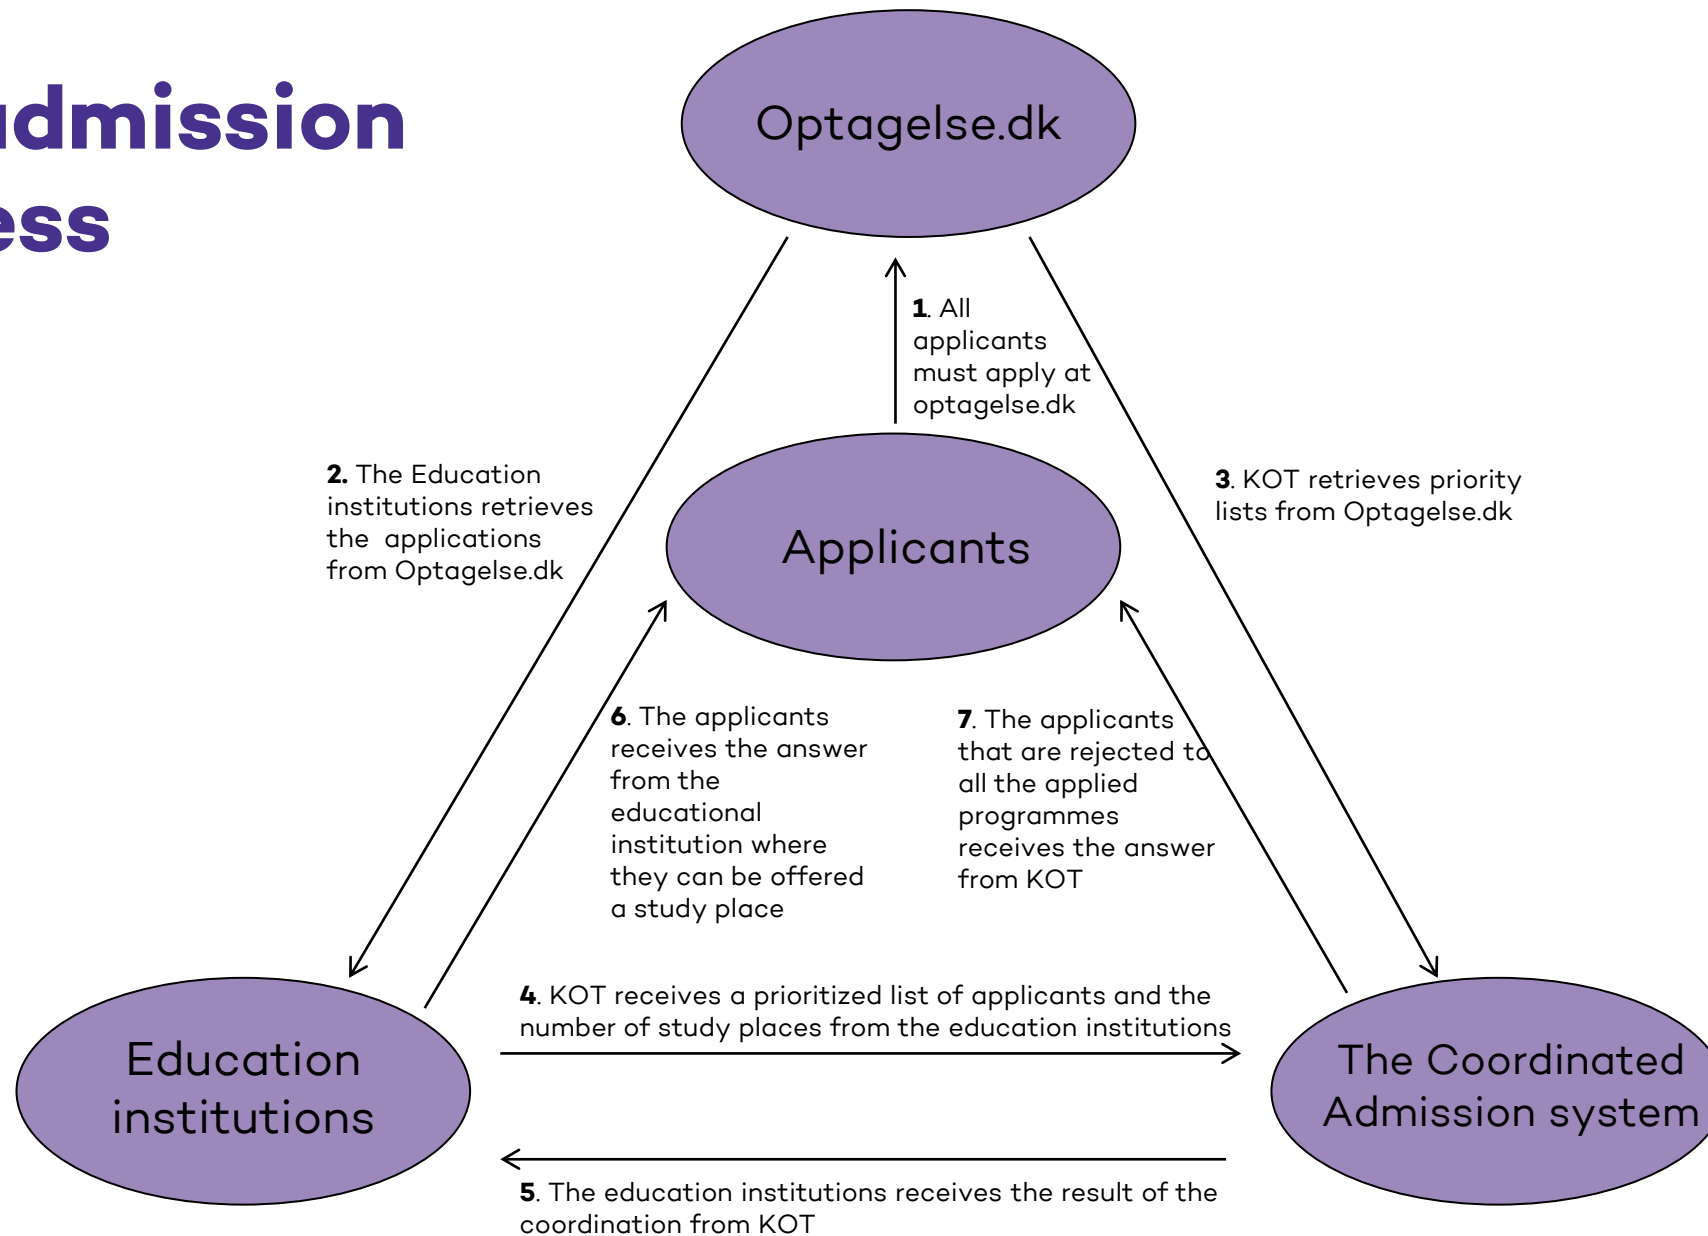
dmission
ess

Optagelse.dk

1. All applicants must apply at optagelse.dk

2. The Education institutions retrieves the applications from Optagelse.dk

Applicants

3. KOT retrieves priority lists from Optagelse.dk

6. The applicants receives the answer from the educational institution where they can be offered a study place

7. The applicants that are rejected to all the applied programmes receives the answer from KOT

4. KOT receives a prioritized list of applicants and the number of study places from the education institutions

Education institutions

The Coordinated Admission system

5. The education institutions receives the result of the coordination from KOT